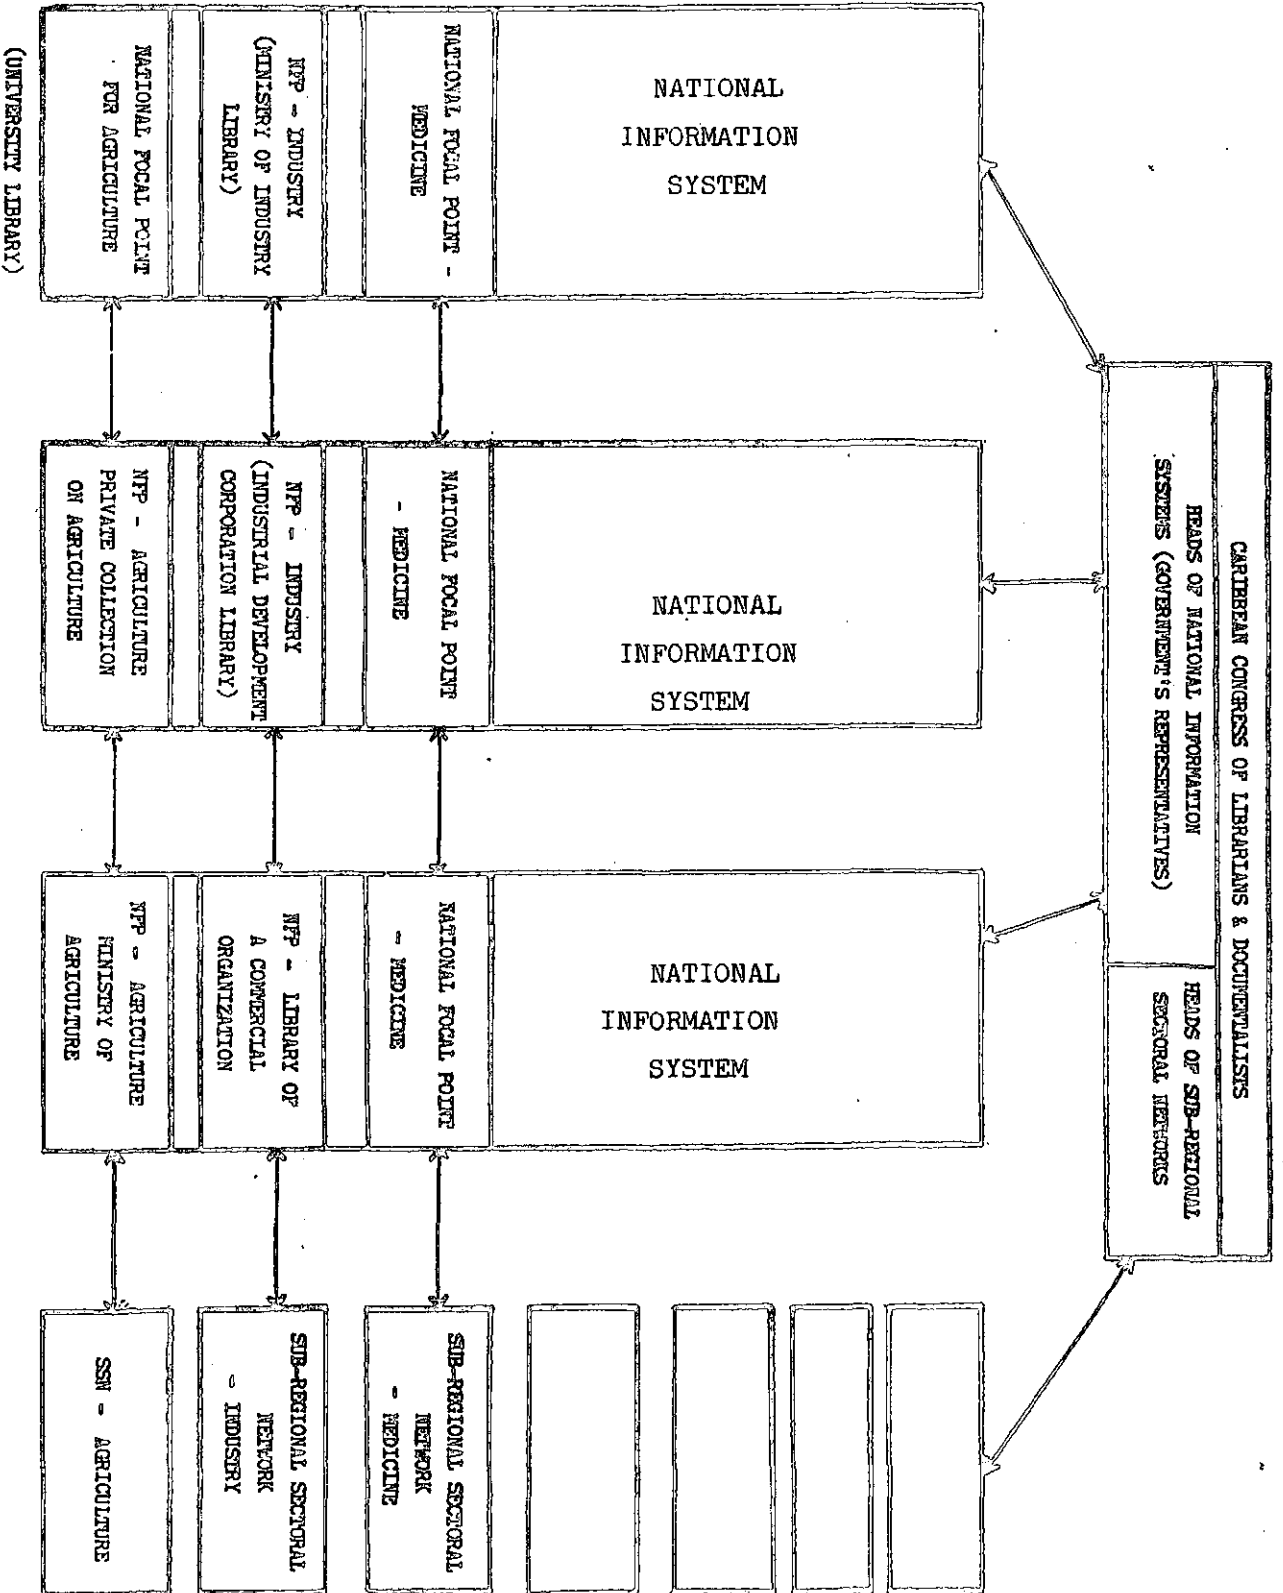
CARIBBEAN CONGRESS OF LIBRARIANS & DOCUMENTALISTS

HEADS OF NATIONAL INFORMATION SYSTEMS (GOVERNMENT'S REPRESENTATIVES)

HEADS OF SUB-REGIONAL SECTORAL NETWORKS

NATIONAL INFORMATION SYSTEM

NATIONAL FOCAL POINT - MEDICINE

NFP - INDUSTRY (MINISTRY OF INDUSTRY LIBRARY)

NATIONAL FOCAL POINT FOR AGRICULTURE

(UNIVERSITY LIBRARY)

NATIONAL INFORMATION SYSTEM

NATIONAL FOCAL POINT - MEDICINE

NFP - INDUSTRY (INDUSTRIAL DEVELOPMENT CORPORATION LIBRARY)

NFP - AGRICULTURE PRIVATE COLLECTION ON AGRICULTURE

NATIONAL INFORMATION SYSTEM

NATIONAL FOCAL POINT - MEDICINE

NFP - LIBRARY OF A COMMERCIAL ORGANIZATION

NFP - AGRICULTURE MINISTRY OF AGRICULTURE

SUB-REGIONAL SECTORAL NETWORK - MEDICINE

SUB-REGIONAL SECTORAL NETWORK - INDUSTRY

SSN - AGRICULTURE